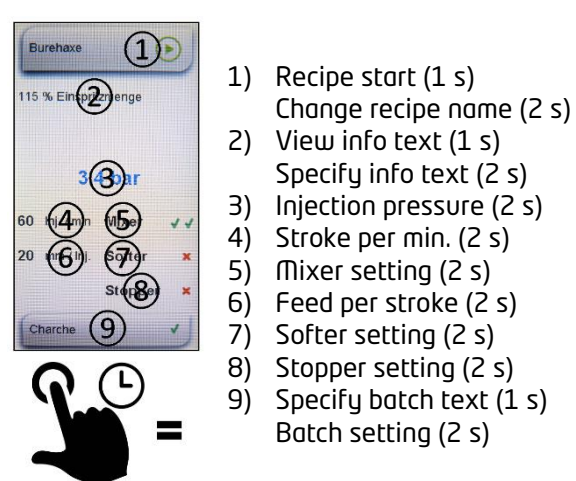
Burehaxe ① 

115 % Einspri② menge

3③ bar

60 ④ mn ⑤ ✓✓

20 ⑥ Inj. ⑦ Softer ✗

Stop⑧ ✗

Charche ⑨ ✓

=

1) Recipe start (1 s)
Change recipe name (2 s)
2) View info text (1 s)
Specify info text (2 s)
3) Injection pressure (2 s)
4) Stroke per min. (2 s)
5) Mixer setting (2 s)
6) Feed per stroke (2 s)
7) Softer setting (2 s)
8) Stopper setting (2 s)
9) Specify batch text (1 s)
Batch setting (2 s)